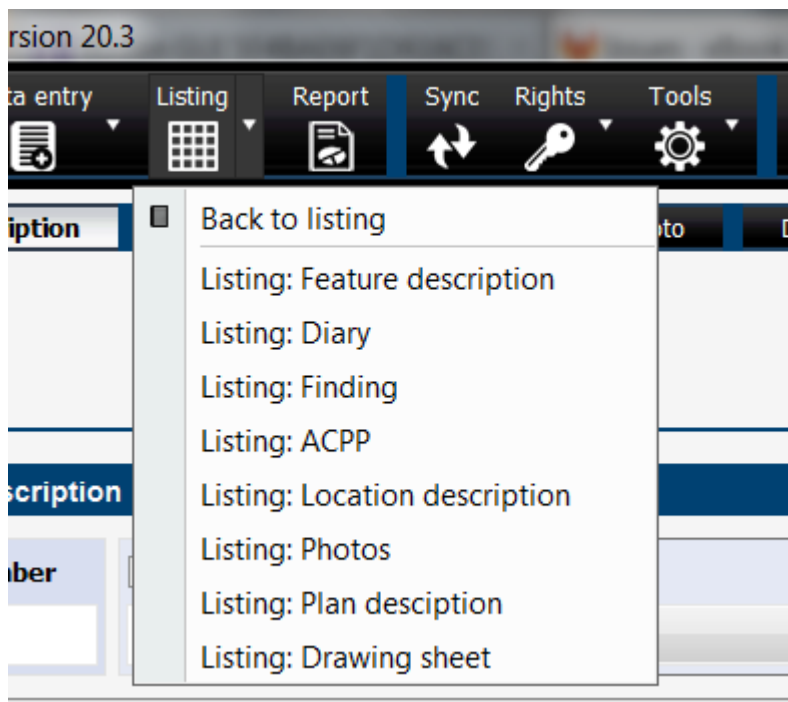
rsion 20.3

ta entry

Listing

Report

Sync

Rights

Tools

iption

oto

D

scription

nber

Back to listing

Listing: Feature description

Listing: Diary

Listing: Finding

Listing: ACPP

Listing: Location description

Listing: Photos

Listing: Plan desciption

Listing: Drawing sheet